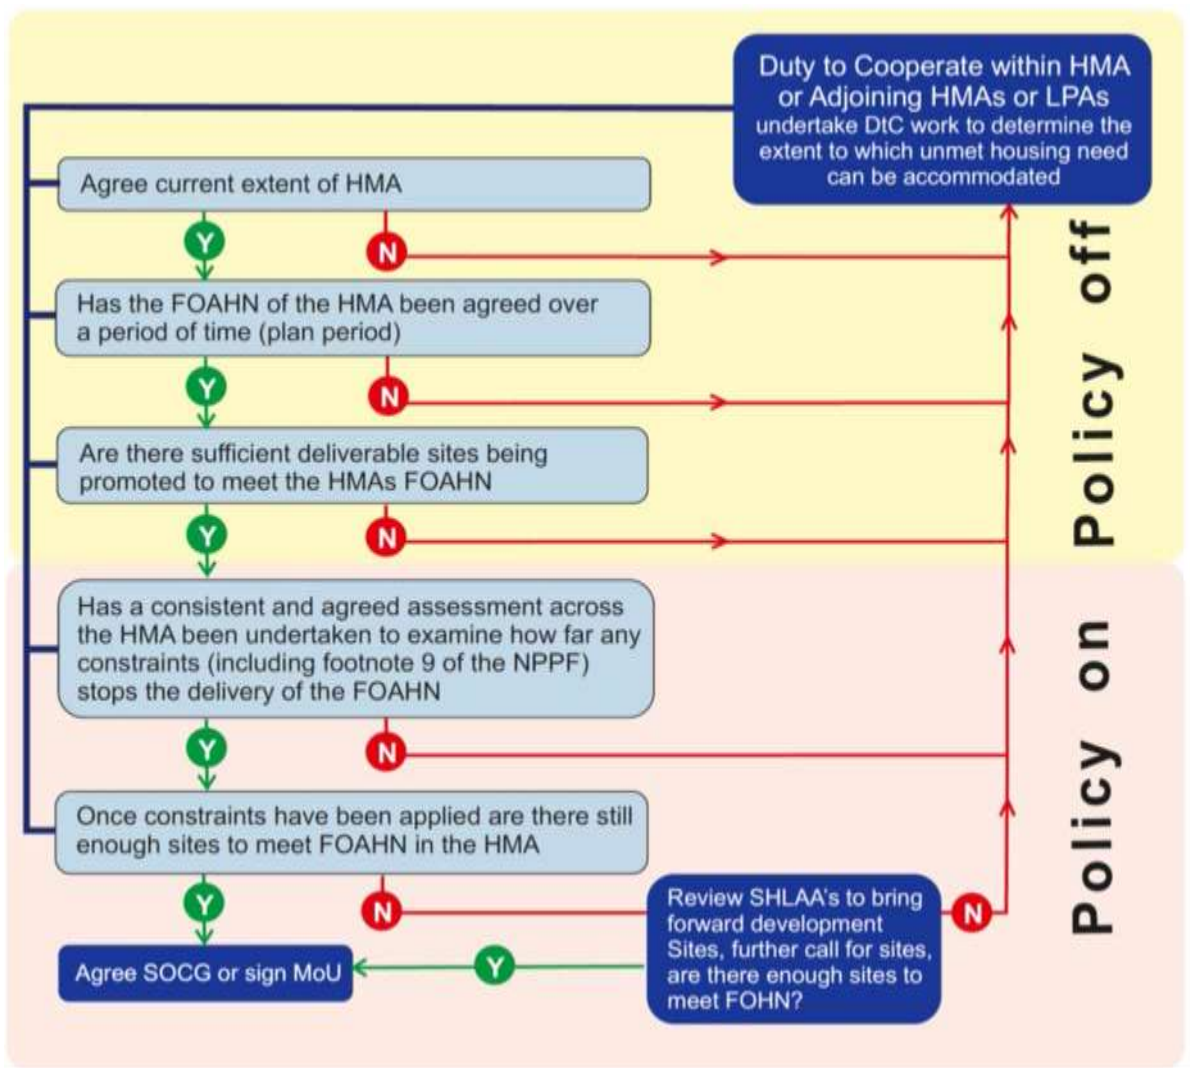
Duty to Cooperate within HMA or Adjoining HMAs or LPAs
undertake DtC work to determine the extent to which unmet housing need can be accommodated

Agree current extent of HMA

Y

N

Has the FOAHN of the HMA been agreed over a period of time (plan period)

Y

N

Are there sufficient deliverable sites being promoted to meet the HMAs FOAHN

Y

N

Policy off

Has a consistent and agreed assessment across the HMA been undertaken to examine how far any constraints (including footnote 9 of the NPPF) stops the delivery of the FOAHN

Y

N

Once constraints have been applied are there still enough sites to meet FOAHN in the HMA

Y

N

Review SHLAA's to bring forward development Sites, further call for sites, are there enough sites to meet FOHN?

N

Y

Agree SOCG or sign MoU

Policy on